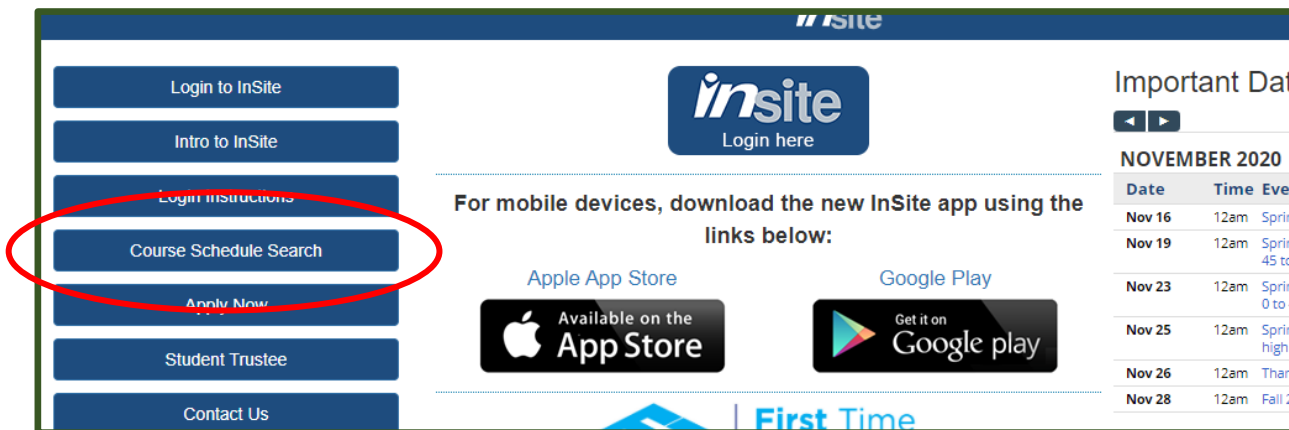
InSite

Login to InSite

Intro to InSite

Login Instructions

Course Schedule Search

Apply Now

Student Trustee

Contact Us

InSite
Login here

For mobile devices, download the new InSite app using the links below:

Apple App Store

Google Play

Available on the App Store

Get it on Google play

First Time

Important Dat

NOVEMBER 2020

| Date | Time | Eve |
|---|---|---|
| Nov 16 | 12am | Sprir |
| Nov 19 | 12am | Sprir 45 to |
| Nov 23 | 12am | Sprir 0 to |
| Nov 25 | 12am | Sprir high |
| Nov 26 | 12am | Thar |
| Nov 28 | 12am | Fall 2 |